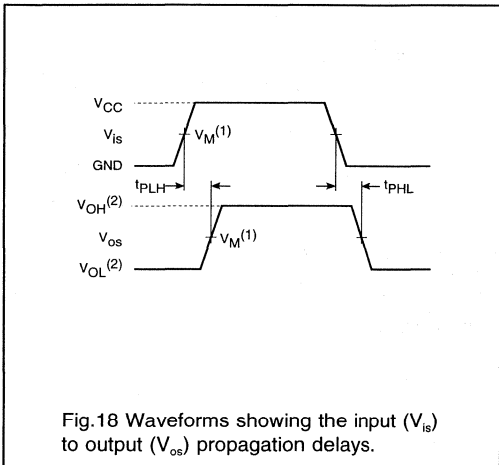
$V_{CC}$

$V_{is}$

$V_M^{(1)}$

GND

$t_{PLH}$

$t_{PHL}$

$V_{OH}^{(2)}$

$V_{os}$

$V_M^{(1)}$

$V_{OL}^{(2)}$

Fig.18 Waveforms showing the input ($V_{is}$) to output ($V_{os}$) propagation delays.